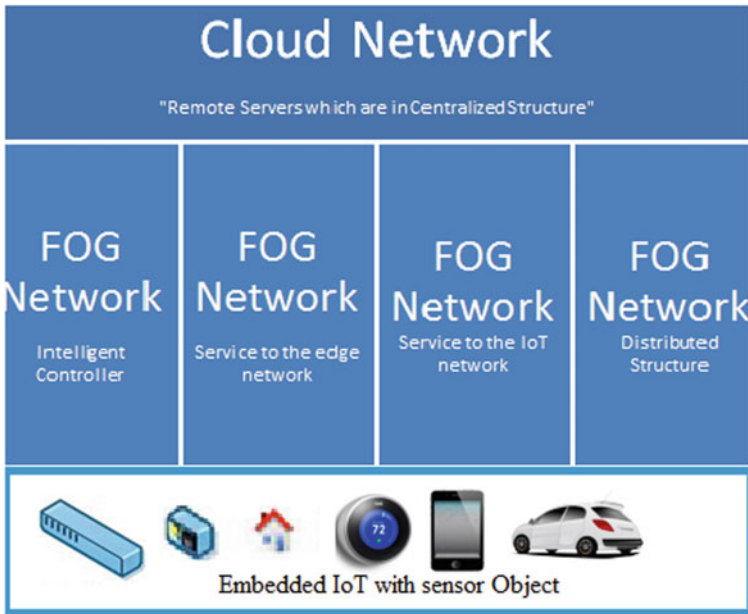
Cloud Network

"Remote Serverswhich are inCentralizedStructure"

FOG Network

Intelligent Controller

FOG Network

Service to the edge network

FOG Network

Service to the IoT network

FOG Network

Distributed Structure

72

Embedded IoT with sensor Object